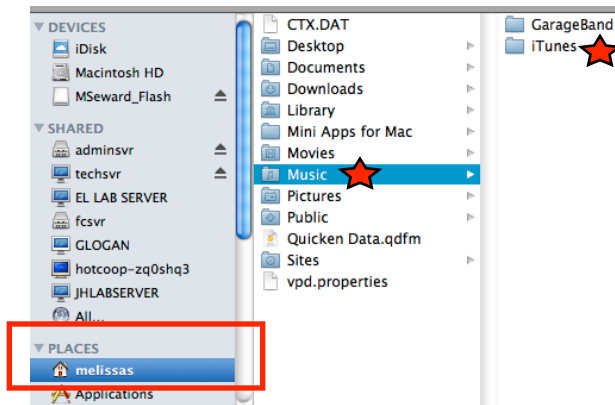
DEVICES
iDisk
Macintosh HD
MSeward_Flash
SHARED
adminsvr
techsvr
EL LAB SERVER
fcsvr
GLOGAN
hotcoop-zq0shq3
JHLABSERVER
All...
PLACES
melissas
Applications

CTX.DAT
Desktop
Documents
Downloads
Library
Mini Apps for Mac
Movies
Music
Pictures
Public
Quicken Data.qdfm
Sites
vpd.properties

GarageBand
iTunes